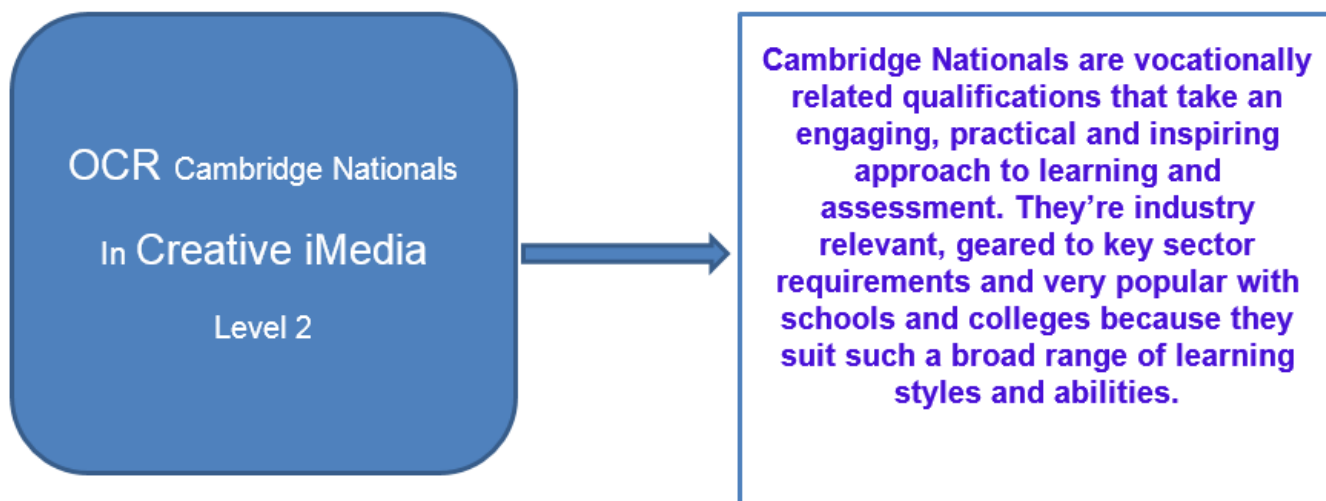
OCR Cambridge Nationals

In Creative iMedia

Level 2

Cambridge Nationals are vocationally related qualifications that take an engaging, practical and inspiring approach to learning and assessment. They're industry relevant, geared to key sector requirements and very popular with schools and colleges because they suit such a broad range of learning styles and abilities.